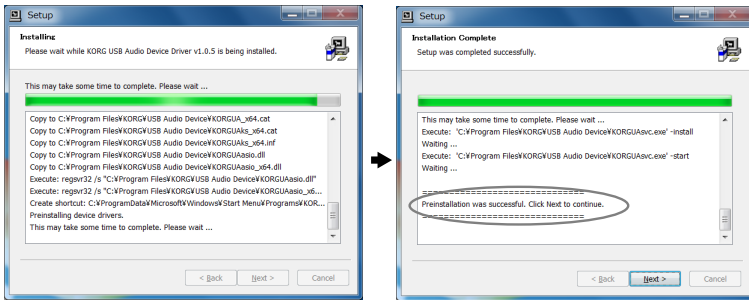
Setup

Installing
Please wait while KORG USB Audio Device Driver v1.0.5 is being installed.

This may take some time to complete. Please wait ...

Copy to C:¥Program Files¥KORG¥USB Audio Device¥KORGUA_x64.cat
Copy to C:¥Program Files¥KORG¥USB Audio Device¥KORGUAks_x64.cat
Copy to C:¥Program Files¥KORG¥USB Audio Device¥KORGUAks_x64.inf
Copy to C:¥Program Files¥KORG¥USB Audio Device¥KORGUAasio.dll
Copy to C:¥Program Files¥KORG¥USB Audio Device¥KORGUAasio_x64.dll
Execute: regsvr32 /s "C:¥Program Files¥KORG¥USB Audio Device¥KORGUAasio.dll"
Execute: regsvr32 /s "C:¥Program Files¥KORG¥USB Audio Device¥KORGUAasio_x6...
Create shortcut: C:¥ProgramData¥Microsoft¥Windows¥Start Menu¥Programs¥KOR...
Preinstalling device drivers.
This may take some time to complete. Please wait ...

< Back Next > Cancel

Setup

Installation Complete
Setup was completed successfully.

This may take some time to complete. Please wait ...
Execute: 'C:¥Program Files¥KORG¥USB Audio Device¥KORGUAsvc.exe' -install
Waiting ...
Execute: 'C:¥Program Files¥KORG¥USB Audio Device¥KORGUAsvc.exe' -start
Waiting ...
==============================
Preinstallation was successful. Click Next to continue.
==============================

< Back Next > Cancel